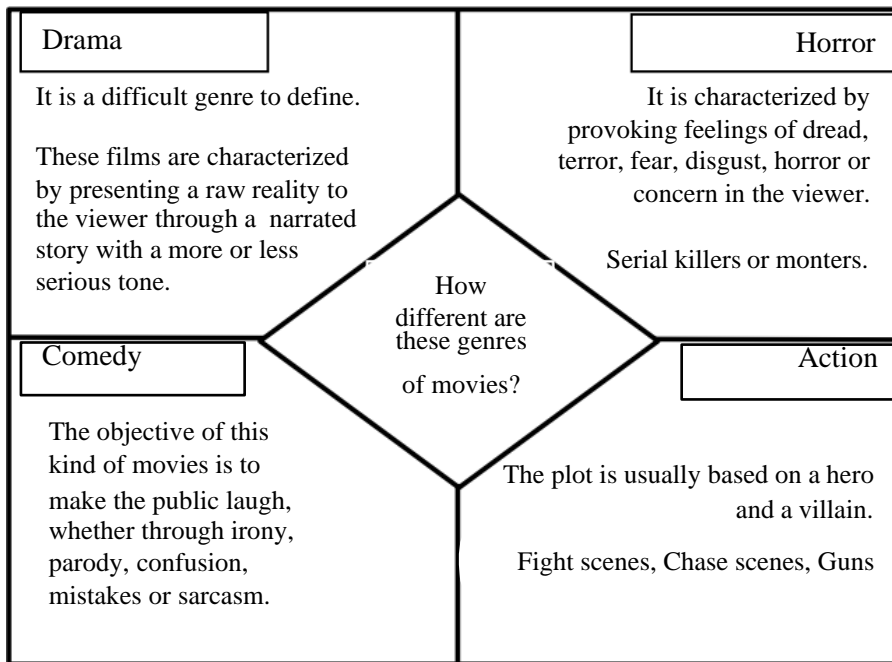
Drama

It is a difficult genre to define.

These films are characterized by presenting a raw reality to the viewer through a narrated story with a more or less serious tone.

Horror

It is characterized by provoking feelings of dread, terror, fear, disgust, horror or concern in the viewer.

Serial killers or monters.

How different are these genres of movies?

Comedy

The objective of this kind of movies is to make the public laugh, whether through irony, parody, confusion, mistakes or sarcasm.

Action

The plot is usually based on a hero and a villain.

Fight scenes, Chase scenes, Guns